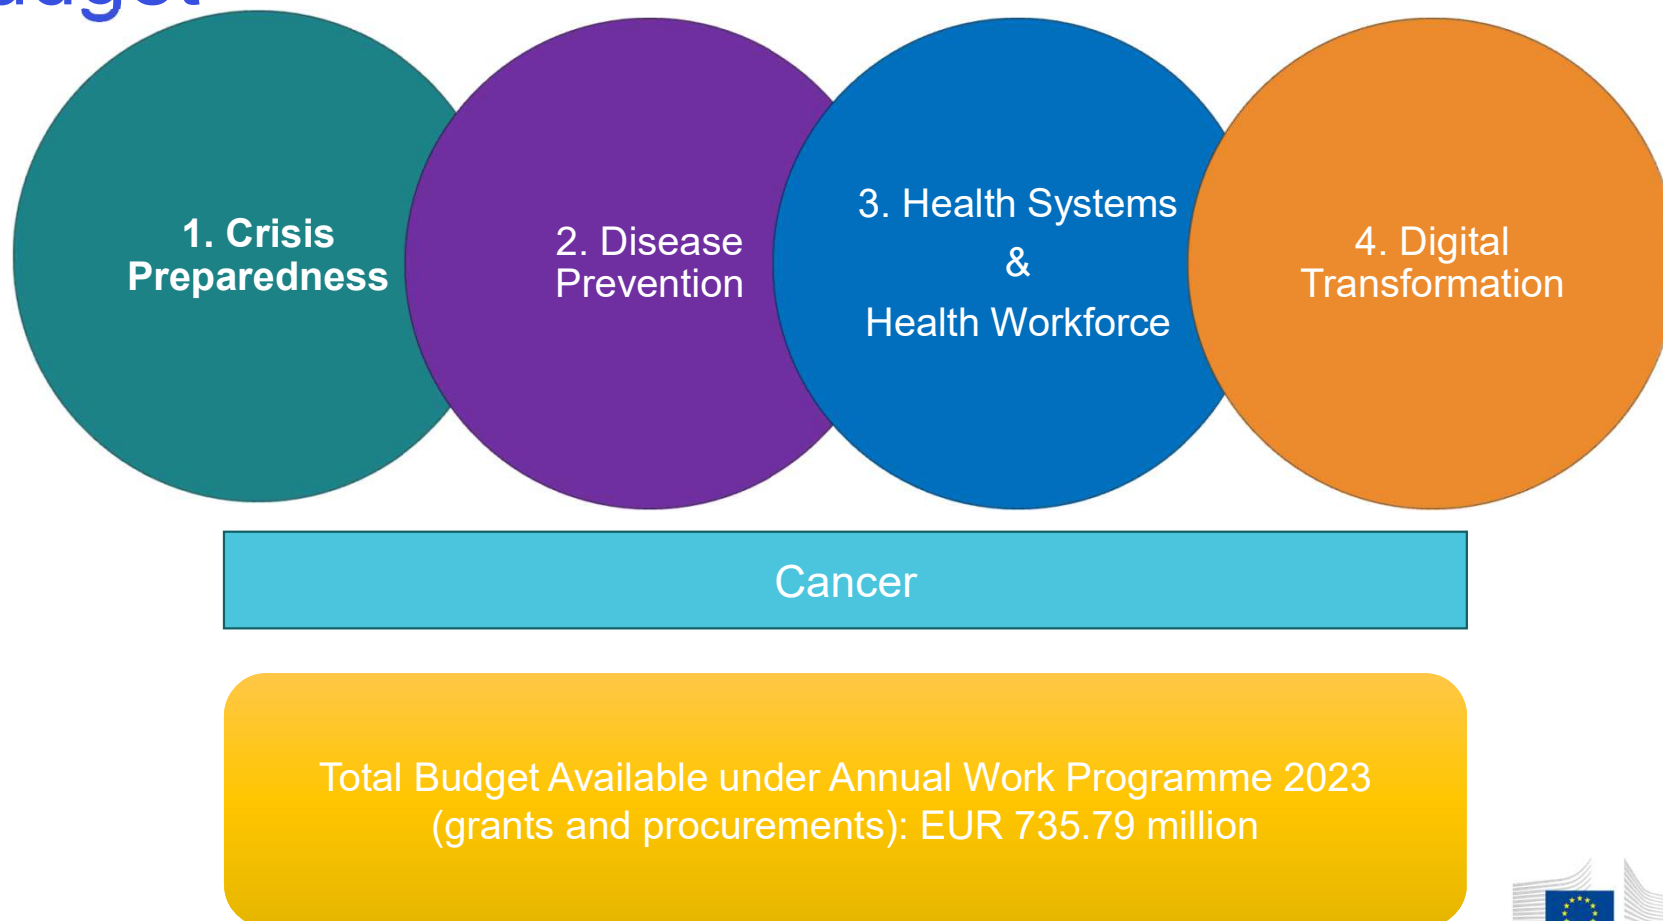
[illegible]

1. Crisis Preparedness

2. Disease Prevention

3. Health Systems & Health Workforce

4. Digital Transformation

Cancer

Total Budget Available under Annual Work Programme 2023 (grants and procurements): EUR 735.79 million